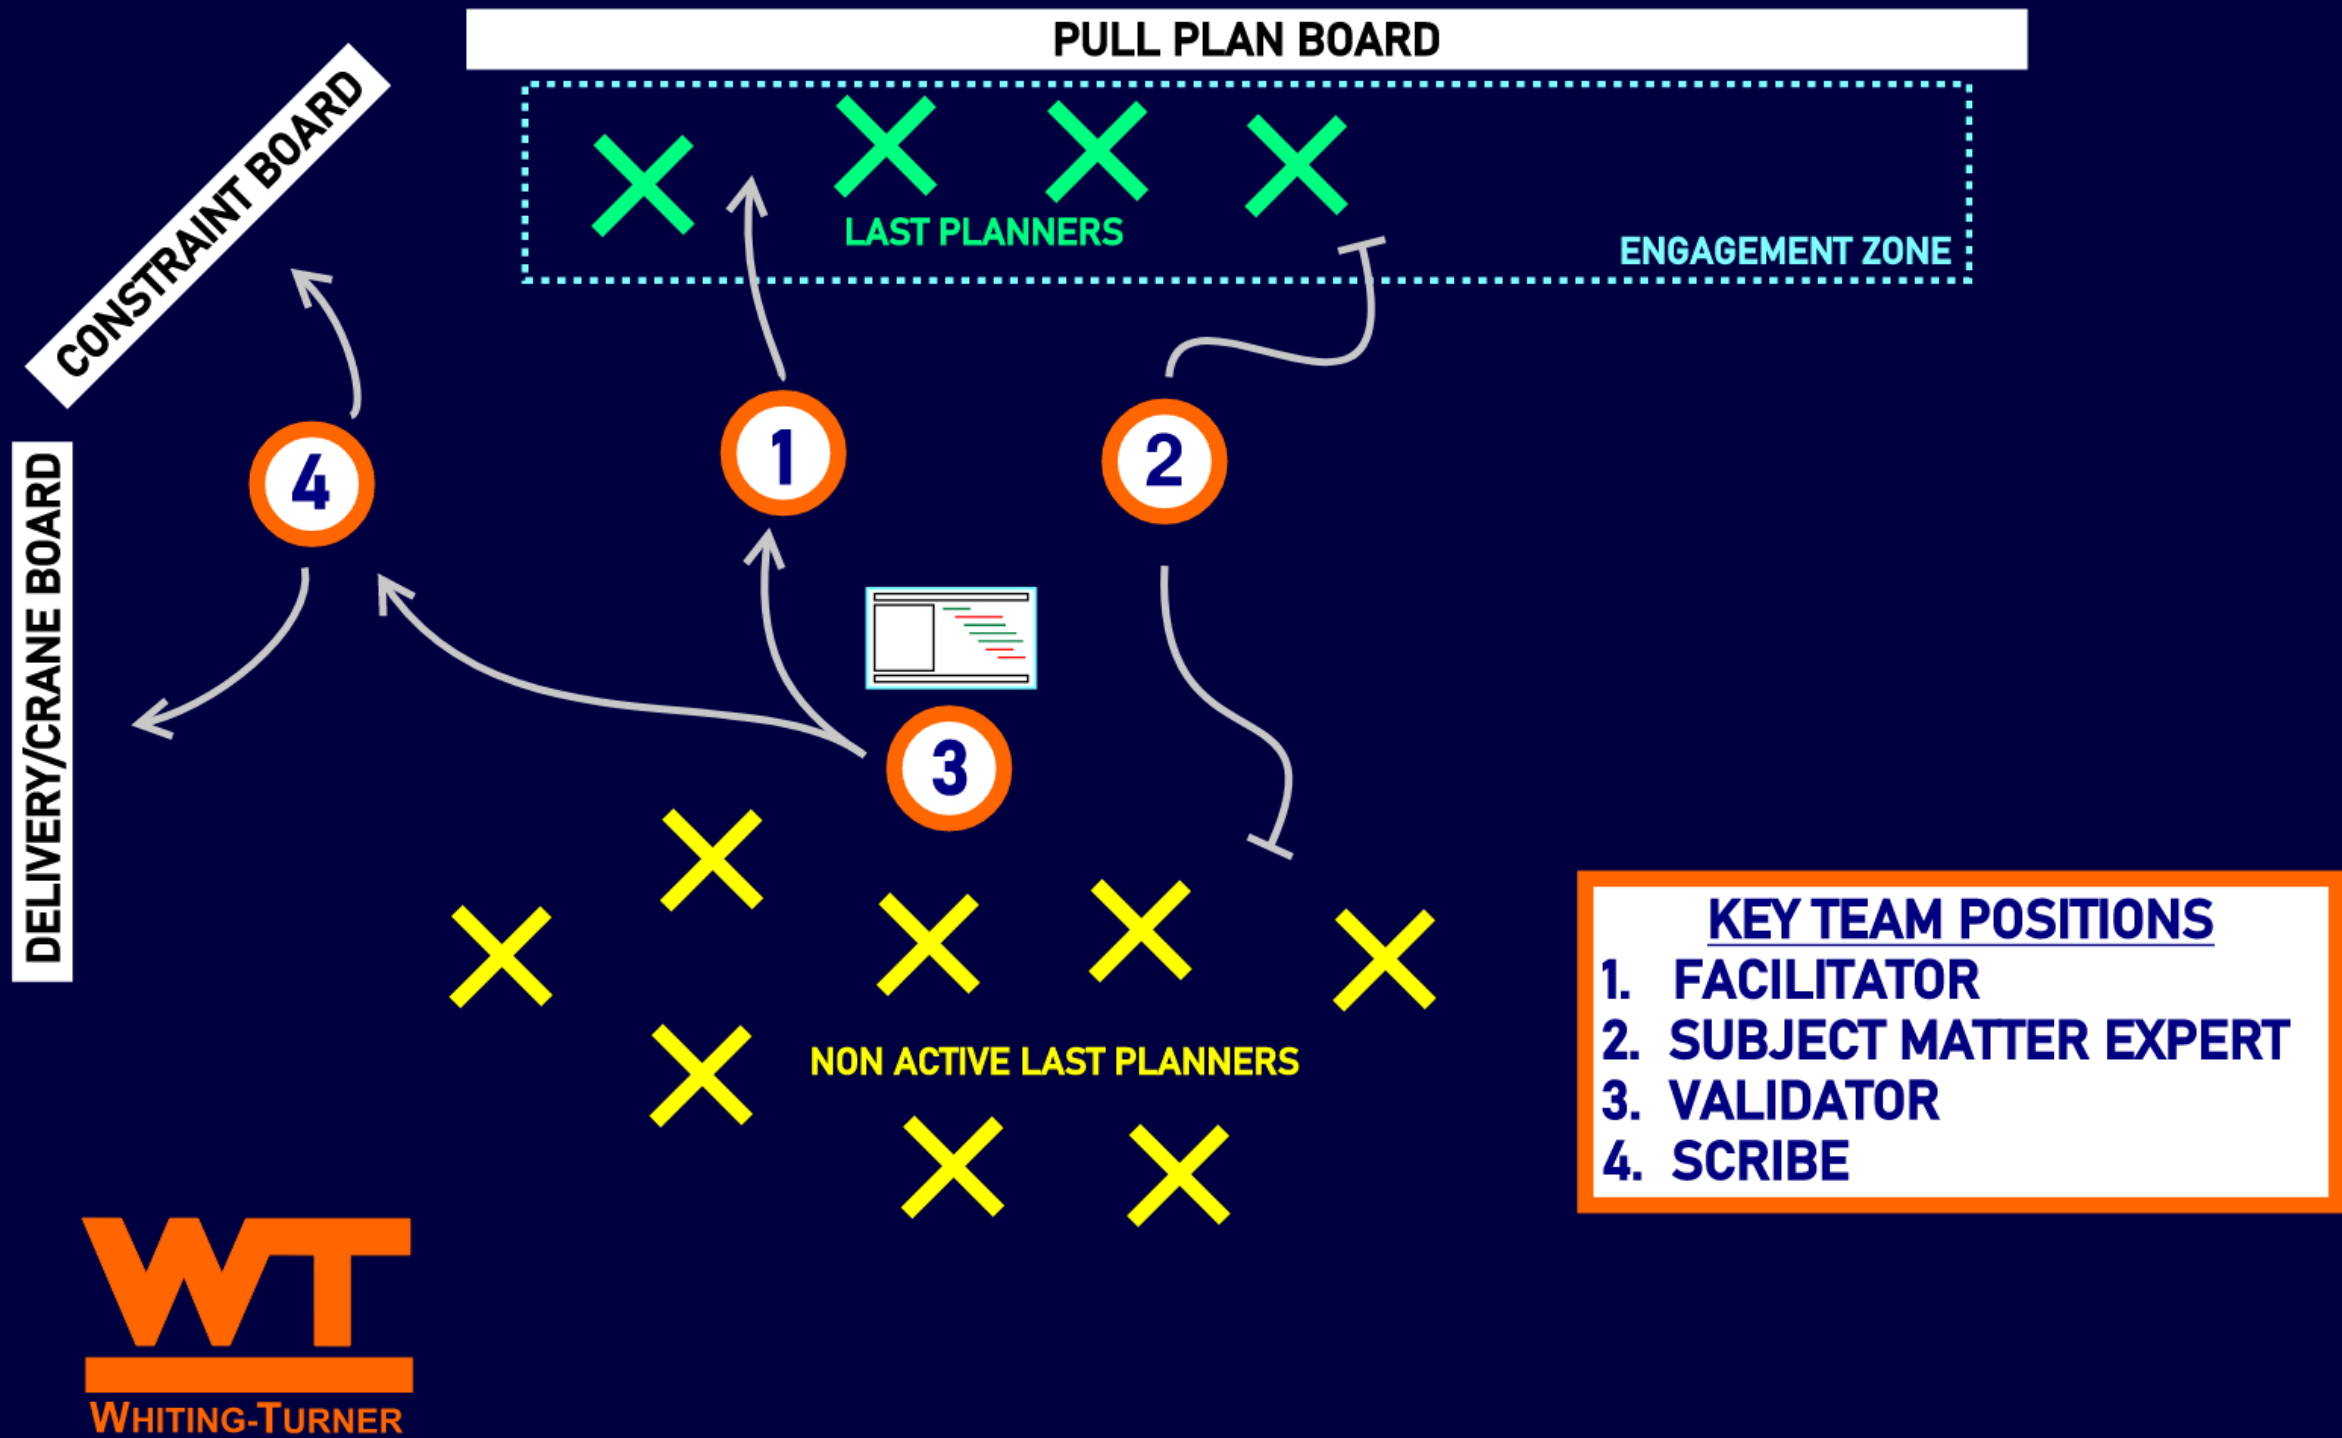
PULL PLAN BOARD

CONSTRAINT BOARD

LAST PLANNERS

ENGAGEMENT ZONE

DELIVERY/CRANE BOARD

4

1

2

3

NON ACTIVE LAST PLANNERS

KEY TEAM POSITIONS
1. FACILITATOR
2. SUBJECT MATTER EXPERT
3. VALIDATOR
4. SCRIBE

WT
WHITING-TURNER